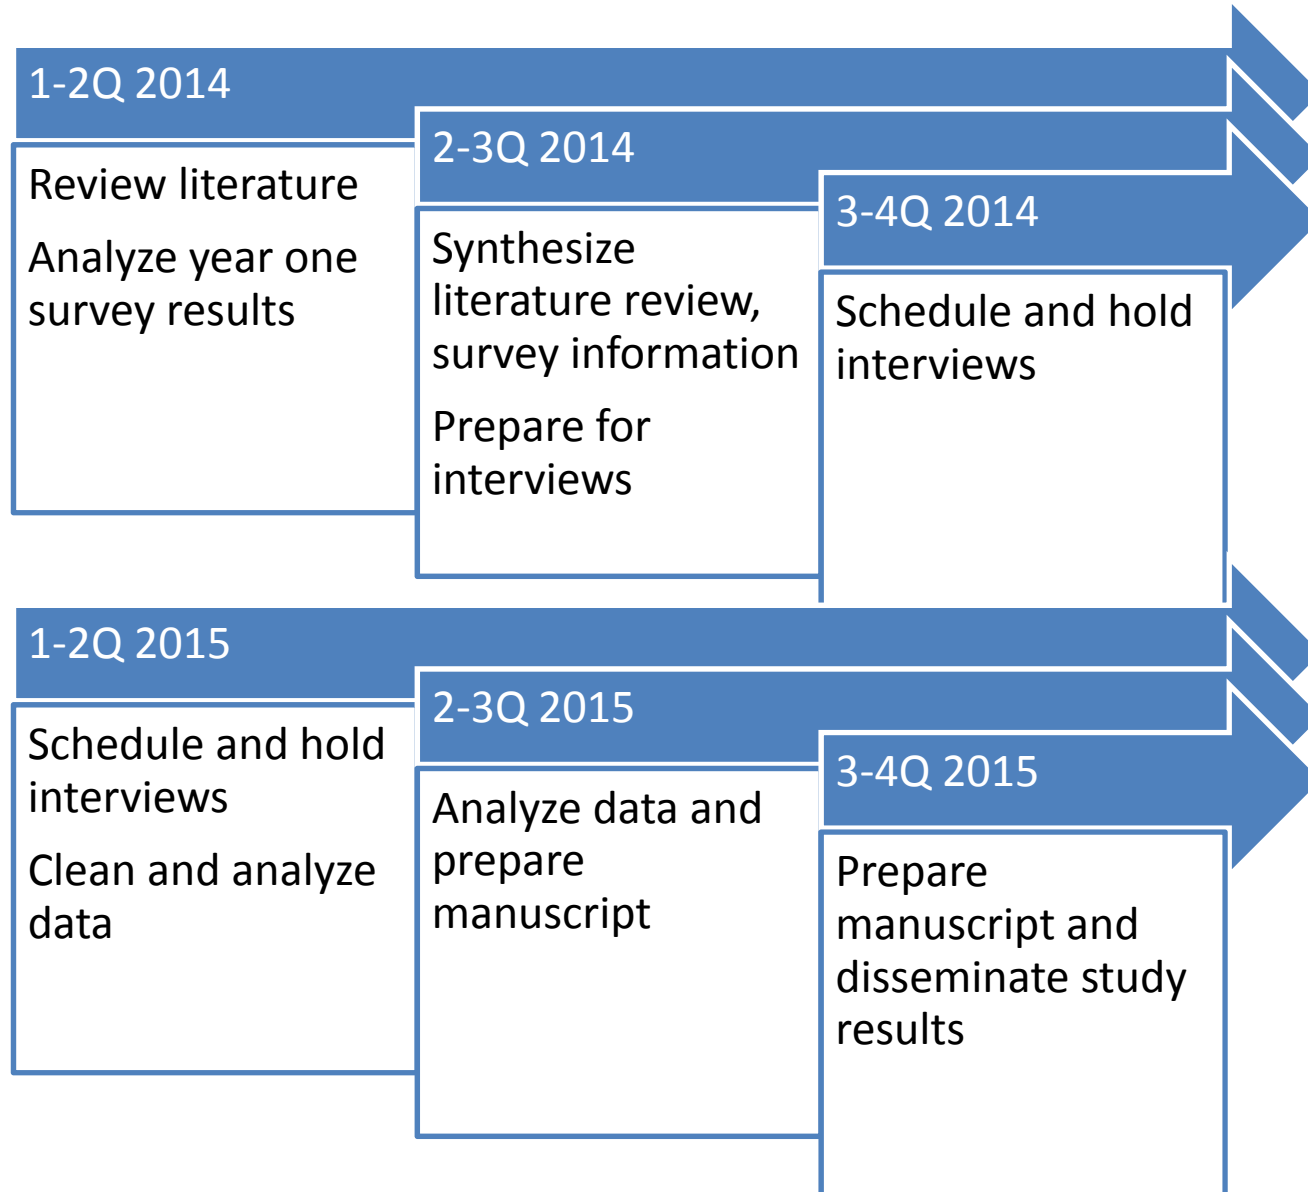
1-2Q 2014

Review literature

Analyze year one survey results

2-3Q 2014

Synthesize literature review, survey information

Prepare for interviews

3-4Q 2014

Schedule and hold interviews

1-2Q 2015

Schedule and hold interviews

Clean and analyze data

2-3Q 2015

Analyze data and prepare manuscript

3-4Q 2015

Prepare manuscript and disseminate study results